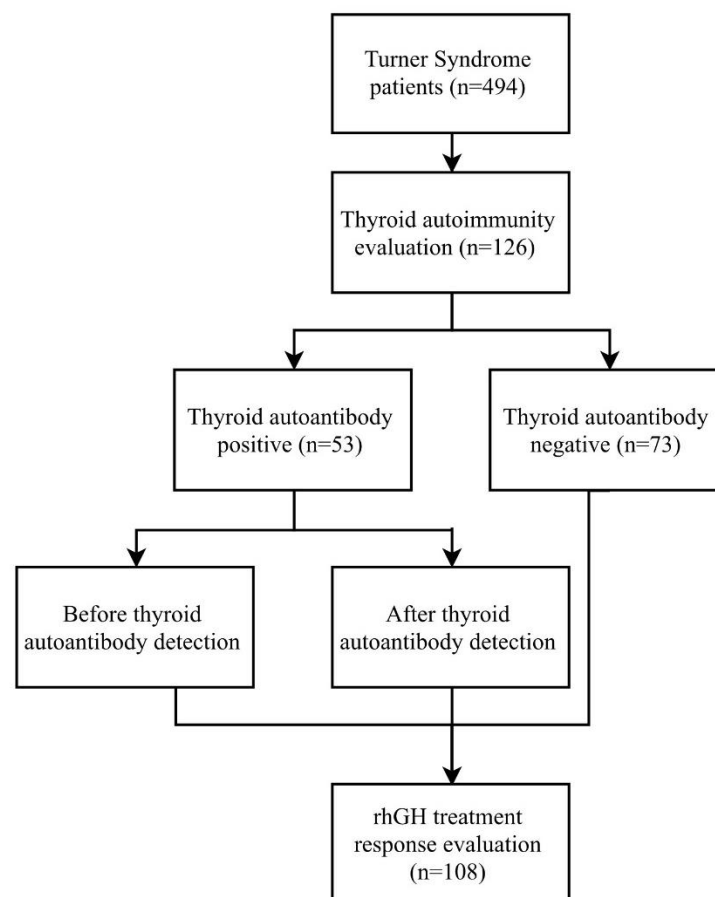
Turner Syndrome patients (n=494)

Thyroid autoimmunity evaluation (n=126)

Thyroid autoantibody positive (n=53)

Thyroid autoantibody negative (n=73)

Before thyroid autoantibody detection

After thyroid autoantibody detection

rhGH treatment response evaluation (n=108)